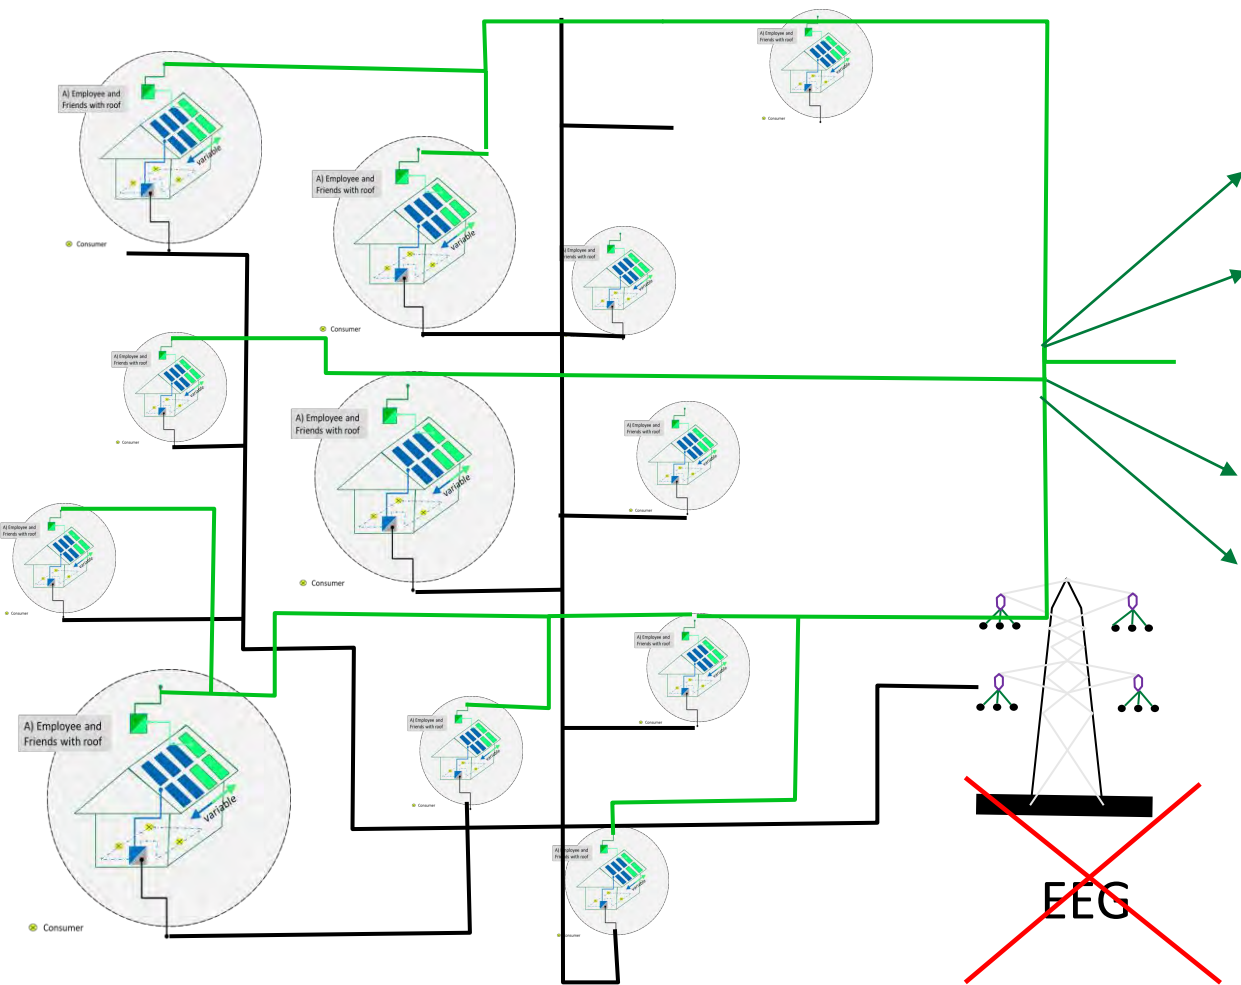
A) Employee and Friends with roof
variable
Consumer

A) Employee and Friends with roof
variable
Consumer

A) Employee and Friends with roof
variable
Consumer

A) Employee and Friends with roof
variable
Consumer

A) Employee and Friends with roof
variable
Consumer

A) Employee and Friends with roof
variable
Consumer

A) Employee and Friends with roof
variable
Consumer

A) Employee and Friends with roof
variable
Consumer

A) Employee and Friends with roof
variable
Consumer

A) Employee and Friends with roof
variable
Consumer

A) Employee and Friends with roof
variable
Consumer

EEG